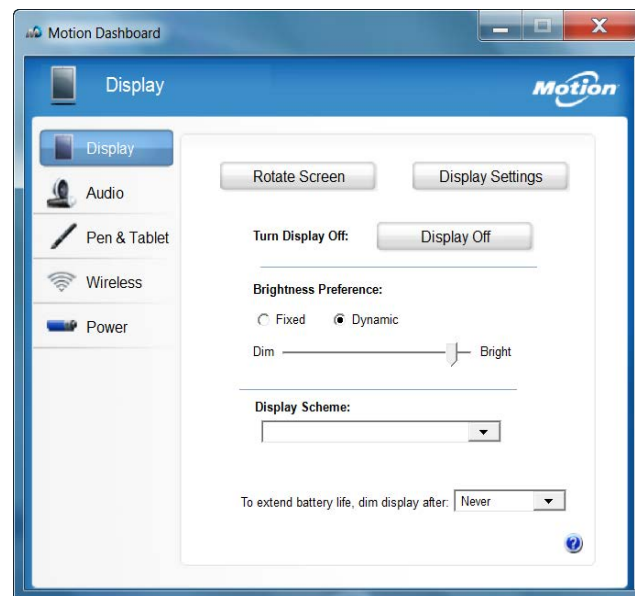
Motion Dashboard

Display

Motion

Display
Audio
Pen & Tablet
Wireless
Power

Rotate Screen
Display Settings

Turn Display Off:
Display Off

Brightness Preference:
Fixed
Dynamic
Dim
Bright

Display Scheme:

To extend battery life, dim display after:
Never